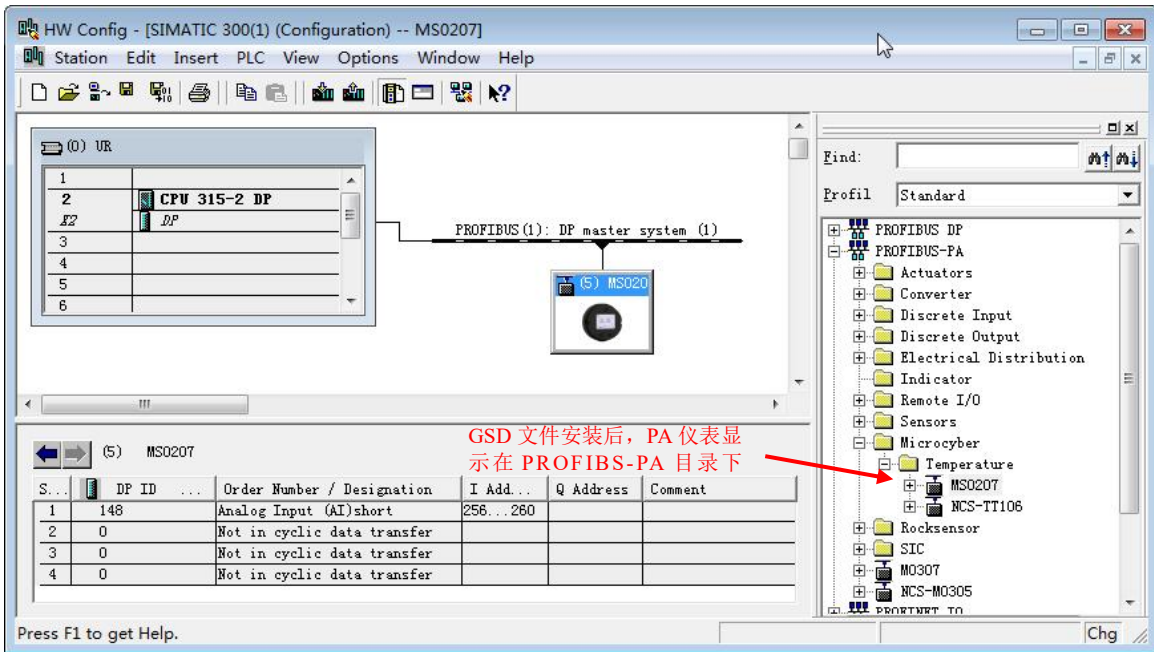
HW Config - [SIMATIC 300(1) (Configuration) -- MS0207]

Station Edit Insert PLC View Options Window Help

(0) UR

| | |
|---|---|
| 1 | |
| 2 | CPU 315-2 DP |
| X2 | DP |
| 3 | |
| 4 | |
| 5 | |
| 6 | |

PROFIBUS(1): DP master system (1)

(5) MS020

Find:

Profil Standard

PROFIBUS DP
PROFIBUS-PA
Actuators
Converter
Discrete Input
Discrete Output
Electrical Distribution
Indicator
Remote I/O
Sensors
Microcyber
Temperature
MS0207
NCS-TT106
Rocksensor
SIC
M0307
NCS-M0305
PROFINET IO

GSD 文件安装后，PA 仪表显示在 PROFIBS-PA 目录下

(5) MS0207

| S... | DP ID ... | Order Number / Designation | I Add... | Q Address | Comment |
|---|---|---|---|---|---|
| 1 | 148 | Analog Input (AI)short | 256...260 | | |
| 2 | 0 | Not in cyclic data transfer | | | |
| 3 | 0 | Not in cyclic data transfer | | | |
| 4 | 0 | Not in cyclic data transfer | | | |

Press F1 to get Help.

Chg